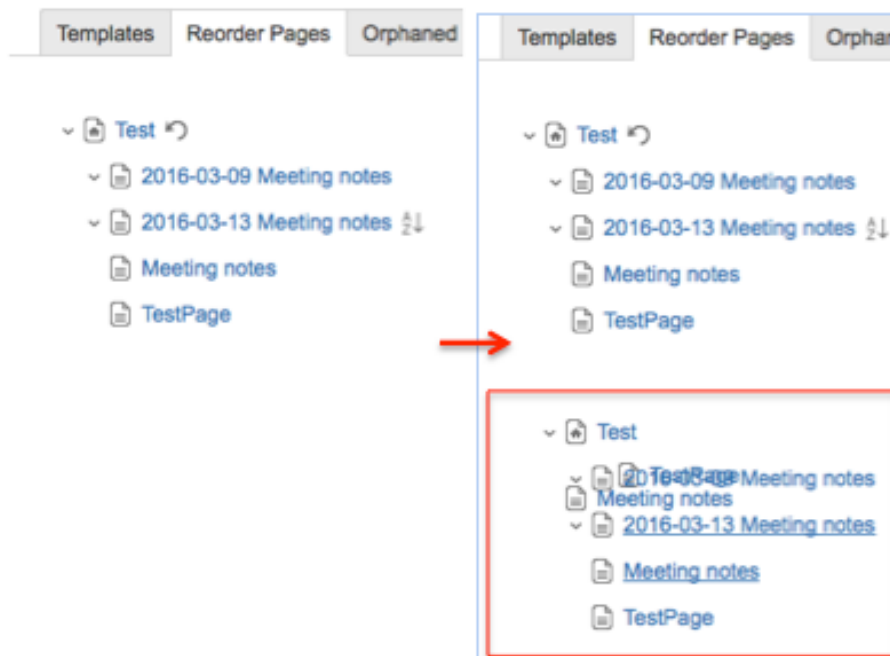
Templates Reorder Pages Orphaned

Test
2016-03-09 Meeting notes
2016-03-13 Meeting notes
Meeting notes
TestPage

Templates Reorder Pages Orpha

Test
2016-03-09 Meeting notes
2016-03-13 Meeting notes
Meeting notes
TestPage

Test
TestPage
2016-03-09 Meeting notes
Meeting notes
2016-03-13 Meeting notes
Meeting notes
TestPage